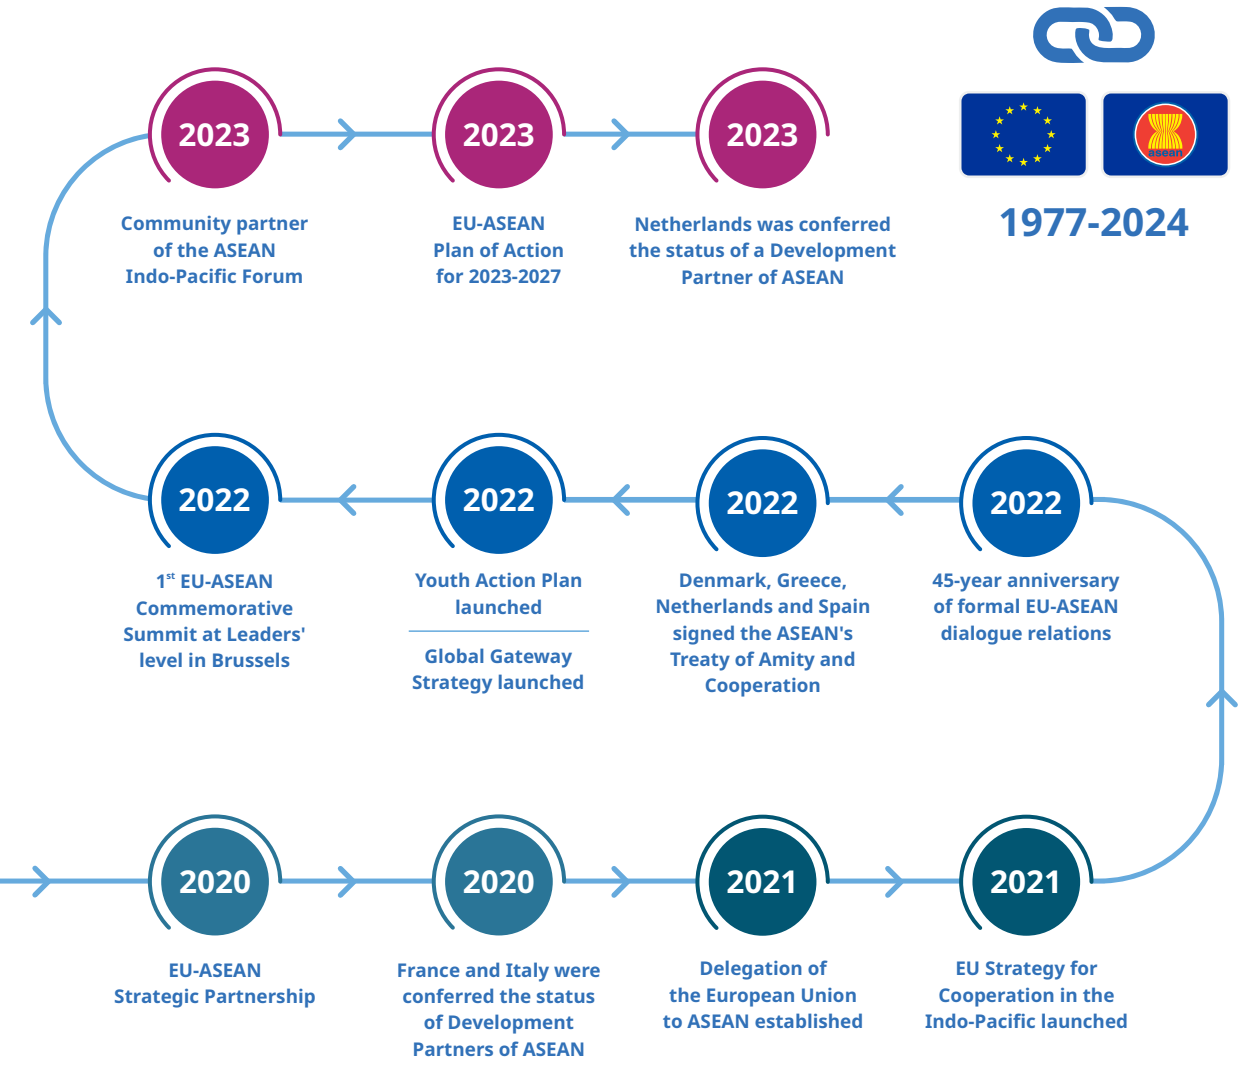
1977-2024

2023
Community partner of the ASEAN Indo-Pacific Forum

2023
EU-ASEAN Plan of Action for 2023-2027

2023
Netherlands was conferred the status of a Development Partner of ASEAN

2022
45-year anniversary of formal EU-ASEAN dialogue relations

2022
Denmark, Greece, Netherlands and Spain signed the ASEAN's Treaty of Amity and Cooperation

2022
Youth Action Plan launched

Global Gateway Strategy launched

2022
1$^{st}$ EU-ASEAN Commemorative Summit at Leaders' level in Brussels

2020
EU-ASEAN Strategic Partnership

2020
France and Italy were conferred the status of Development Partners of ASEAN

2021
Delegation of the European Union to ASEAN established

2021
EU Strategy for Cooperation in the Indo-Pacific launched